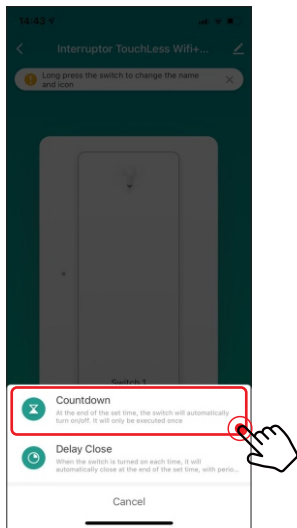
14:43

Interruptor TouchLess Wifi+...

Long press the switch to change the name and icon

Switch 1

Countdown
At the end of the set time, the switch will automatically turn on/off. It will only be executed once

Delay Close
When the switch is turned on each time, it will automatically close at the end of the set time, with perio...

Cancel